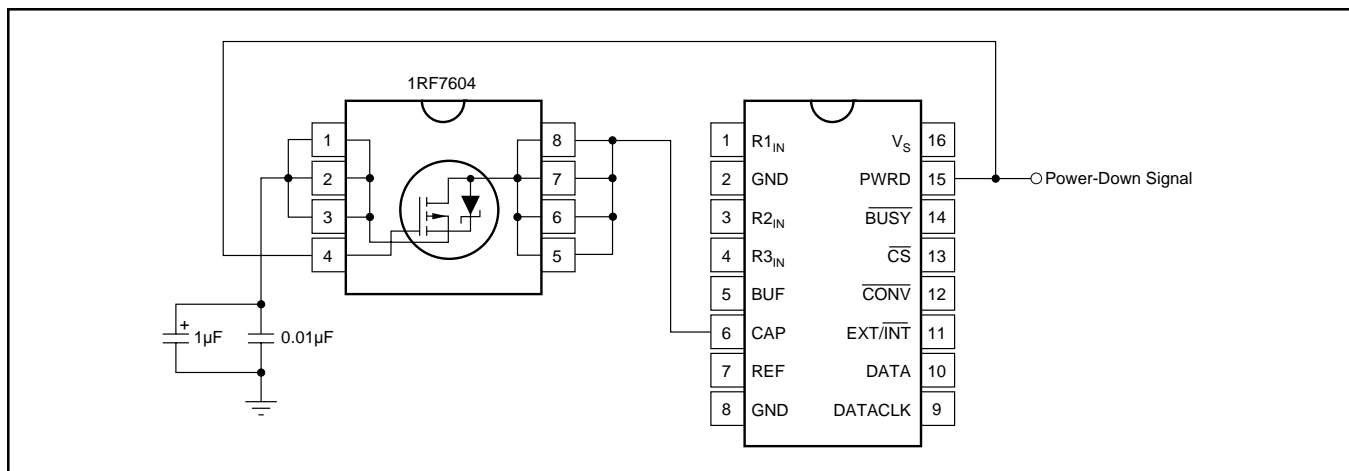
1RF7604

1
2
3
4
8
7
6
5

+
1µF
0.01µF

1 $R1_{IN}$ $V_S$ 16
2 GND PWRD 15
3 $R2_{IN}$ $\overline{BUSY}$ 14
4 $R3_{IN}$ $\overline{CS}$ 13
5 BUF $\overline{CONV}$ 12
6 CAP EXT/$\overline{INT}$ 11
7 REF DATA 10
8 GND DATACLK 9

Power-Down Signal